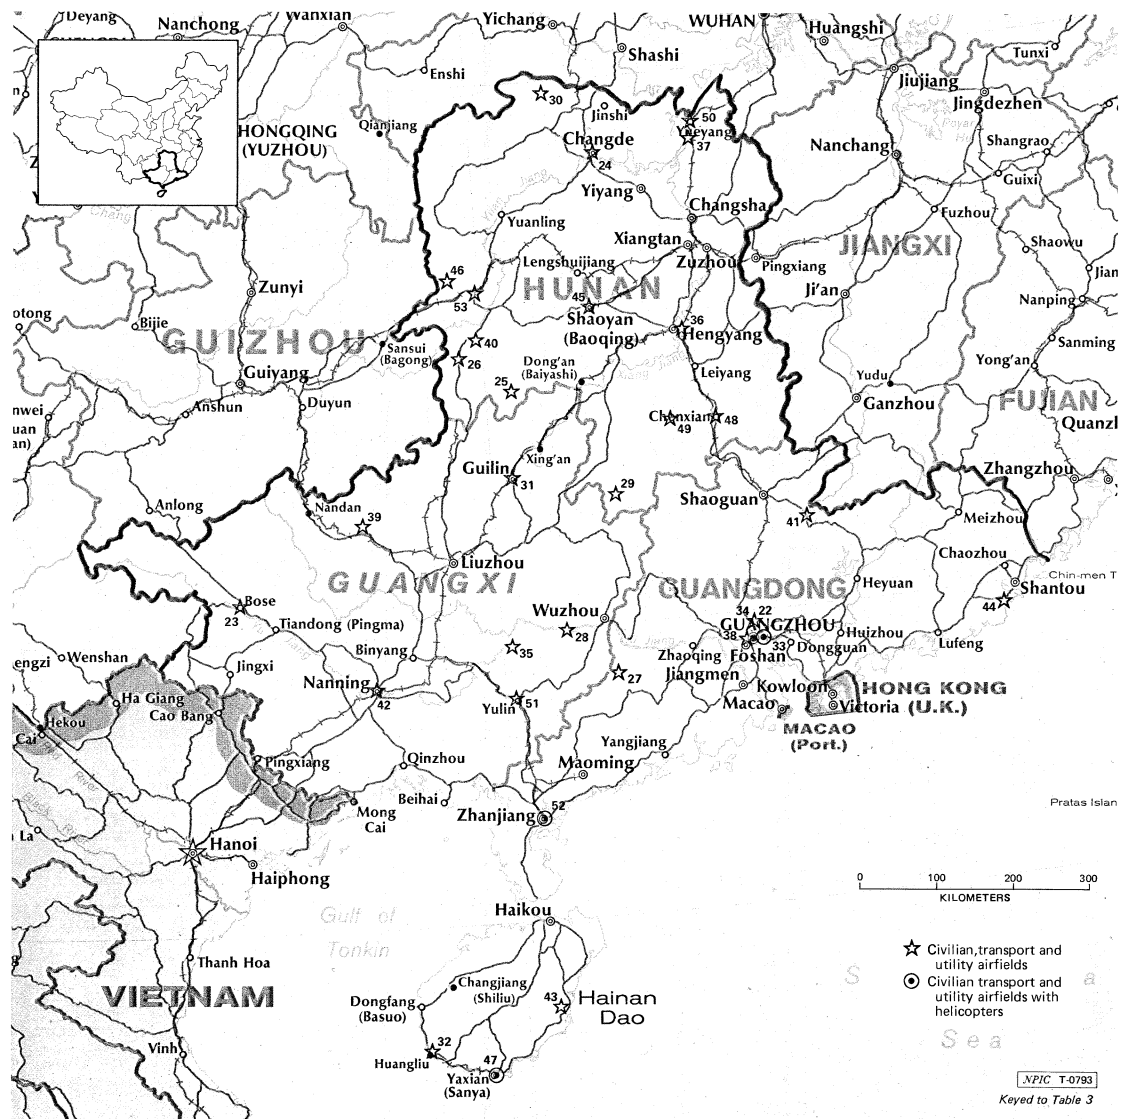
Deyang
Nanchong
Wanxian
Yichang
WUHAN
Huangshi
Tunxi
Shashi
Enshi
30
Jinshi
50
Yueyang
37
Jiujiang
Jingdezhen
CHONGQING (YUZHOU)
Qianjiang
Changde
24
Nanchang
Shangrao
Guixi
Yiyang
Changsha
Fuzhou
Yuanling
Xiangtan
Zuzhou
JIANGXI
Shaowu
Lengshuijiang
Pingxiang
46
53
HUNAN
Zunyi
45
Ji'an
Nanping
Shaoyan (Baoqing)
36
Hengyang
Bijie
GUIZHOU
40
Sansui (Bagong)
26
Dong'an (Baiyashi)
Yong'an
Sanming
Guiyang
25
Leiyang
Yudu
Anshun
Duyun
Ganzhou
FUJIAN
Chenxian
49
48
Quanzl
Xing'an
Guilin
31
29
Zhangzhou
Anlong
Nandan
39
Shaoguan
41
Meizhou
Liuzhou
Chaozhou
GUANGXI
GUANGDONG
Heyuan
Chin-men
Shantou
44
Bose
23
Tiandong (Pingma)
Wuzhou
34
22
GUANGZHOU
Huizhou
28
38
33
Wenshan
Jingxi
Binyang
35
Zhaoqing
Foshan
Dongguan
Lufeng
27
Jiangmen
Ha Giang
Nanning
Kowloon
HONG KONG
Cao Bang
42
Macao
Victoria (U.K.)
Hekou
51
Yulin
MACAO (Port.)
Pingxiang
Qinzhou
Yangjiang
Maoming
Beihai
Mong Cai
52
Zhanjiang
Pratas Islan
Hanoi
Haiphong
0
100
200
300
KILOMETERS
Gulf of Tonkin
Haikou
Thanh Hoa
Civilian,transport and utility airfields
Civilian transport and utility airfields with helicopters
Changjiang (Shiliu)
VIETNAM
Dongfang (Basuo)
43
Hainan Dao
32
Sea
Huangliu
47
Yaxian (Sanya)
Vinh
NPIC T-0793
Keyed to Table 3